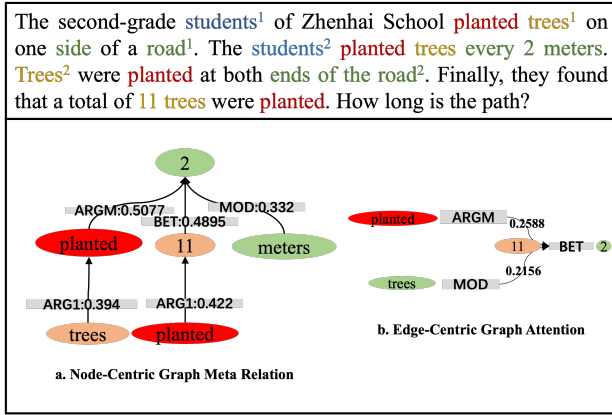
The second-grade students$^1$ of Zhenhai School planted trees$^1$ on one side of a road$^1$. The students$^2$ planted trees every 2 meters. Trees$^2$ were planted at both ends of the road$^2$. Finally, they found that a total of 11 trees were planted. How long is the path?

2

ARGM:0.5077

BET:0.4895

MOD:0.332

planted

11

meters

ARG1:0.394

ARG1:0.422

trees

planted

a. Node-Centric Graph Meta Relation

planted

ARGM

0.2588

11

BET

2

0.2156

trees

MOD

b. Edge-Centric Graph Attention